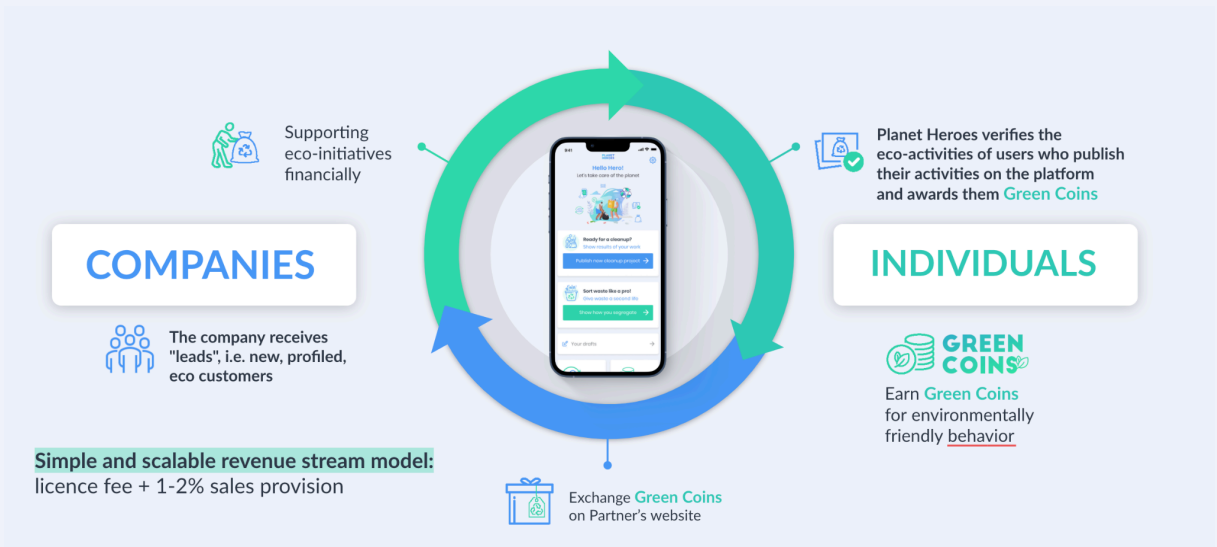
Supporting eco-initiatives financially

Planet Heroes verifies the eco-activities of users who publish their activities on the platform and awards them Green Coins

COMPANIES

INDIVIDUALS

Hello Hero!
Let's take care of the planet

Ready for a cleanup?
Show results of your work

Publish new cleanup project

Sort waste like a pro!
Give waste a second life

Show how you segregate

Your drafts

The company receives "leads", i.e. new, profiled, eco customers

GREEN COINS

Earn Green Coins for environmentally friendly behavior

Simple and scalable revenue stream model:
licence fee + 1-2% sales provision

Exchange Green Coins on Partner's website